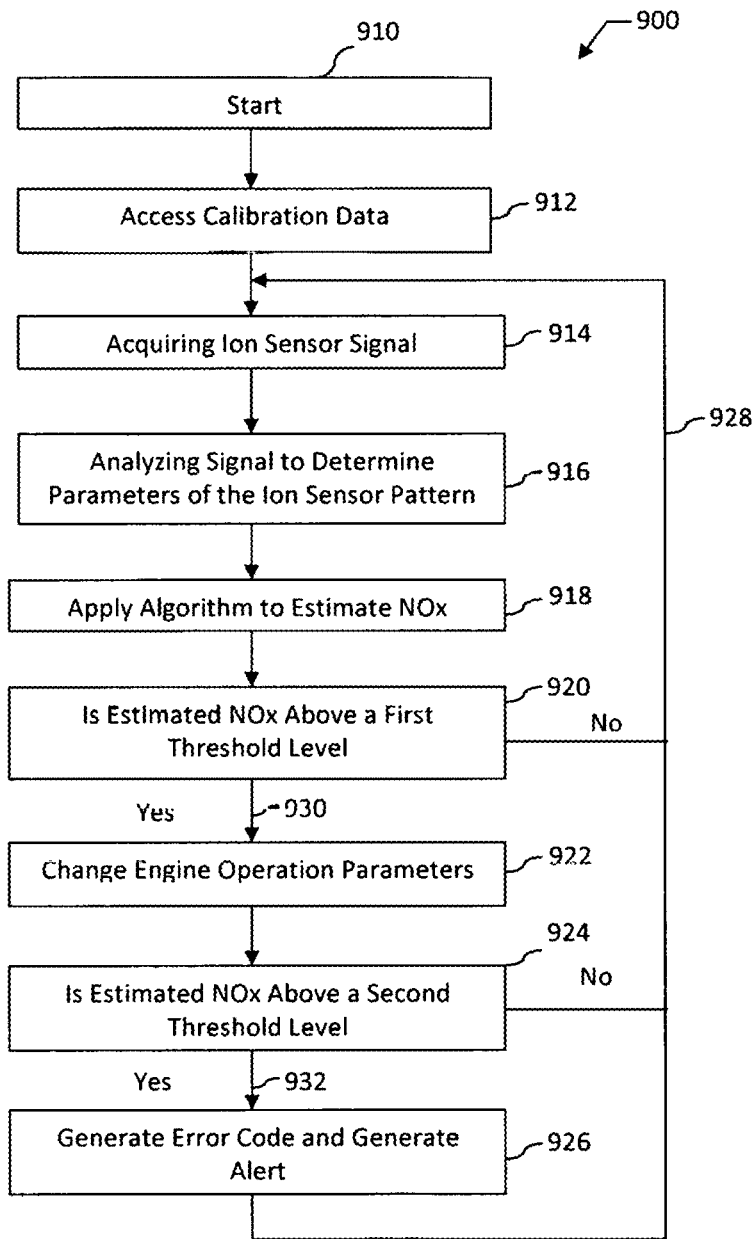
900

910

Start

Access Calibration Data

912

Acquiring Ion Sensor Signal

914

928

Analyzing Signal to Determine Parameters of the Ion Sensor Pattern

916

Apply Algorithm to Estimate NOx

918

Is Estimated NOx Above a First Threshold Level

920

No

Yes

930

Change Engine Operation Parameters

922

924

Is Estimated NOx Above a Second Threshold Level

No

Yes

932

Generate Error Code and Generate Alert

926